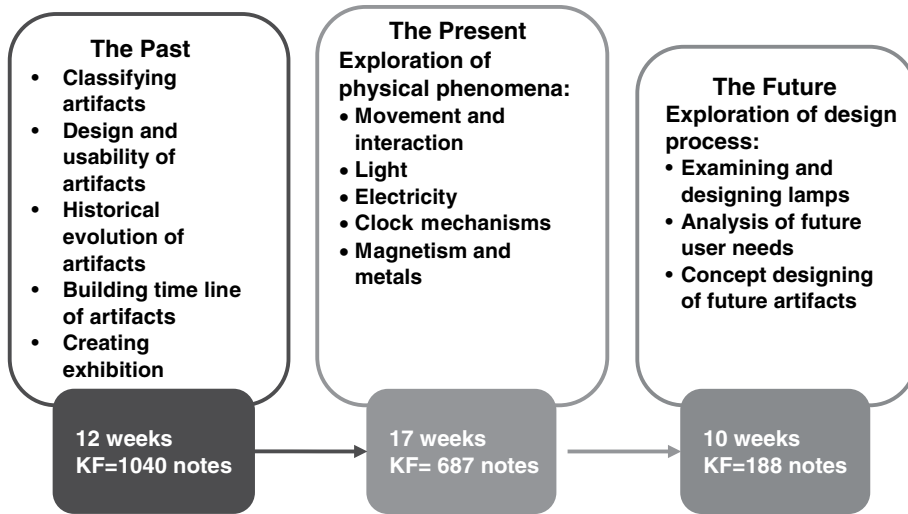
The Past
- Classifying artifacts
- Design and usability of artifacts
- Historical evolution of artifacts
- Building time line of artifacts
- Creating exhibition

12 weeks
KF=1040 notes

The Present
Exploration of physical phenomena:
- Movement and interaction
- Light
- Electricity
- Clock mechanisms
- Magnetism and metals

17 weeks
KF= 687 notes

The Future
Exploration of design process:
- Examining and designing lamps
- Analysis of future user needs
- Concept designing of future artifacts

10 weeks
KF=188 notes